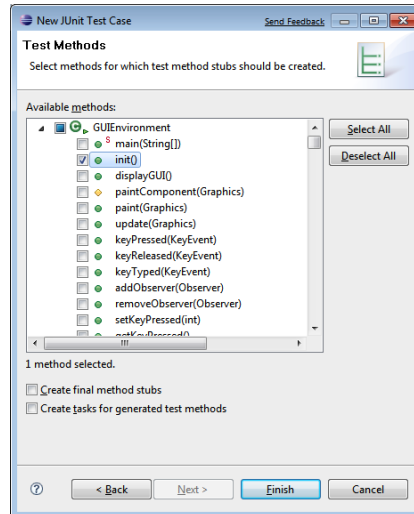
New JUnit Test Case
Send Feedback

Test Methods
Select methods for which test method stubs should be created.

Available methods:

GUIEnvironment
S main(String[])
init()
displayGUI()
paintComponent(Graphics)
paint(Graphics)
update(Graphics)
keyPressed(KeyEvent)
keyReleased(KeyEvent)
keyTyped(KeyEvent)
addObserver(Observer)
removeObserver(Observer)
setKeyPressed(int)
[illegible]

Select All
Deselect All

1 method selected.

Create final method stubs
Create tasks for generated test methods

?
< Back
Next >
Finish
Cancel